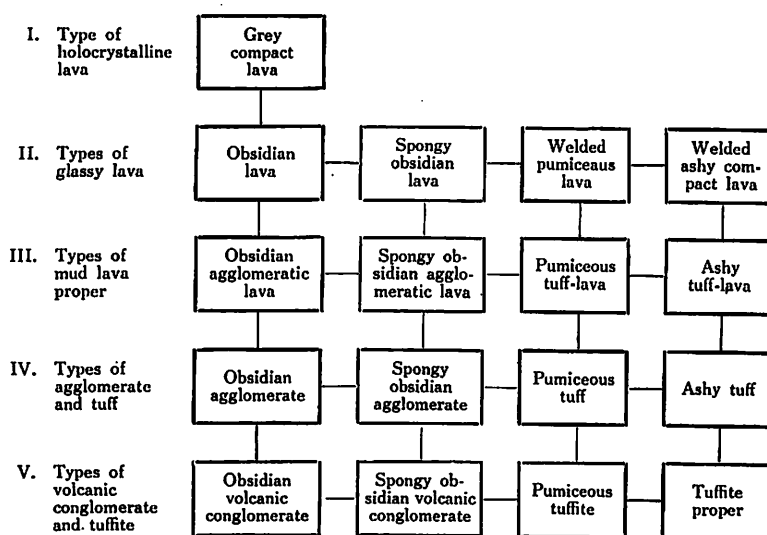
I. Type of holocrystalline lava

Grey compact lava

II. Types of glassy lava

Obsidian lava

Spongy obsidian lava

Welded pumiceaus lava

Welded ashy compact lava

III. Types of mud lava proper

Obsidian agglomeratic lava

Spongy obsidian agglomeratic lava

Pumiceous tuff-lava

Ashy tuff-lava

IV. Types of agglomerate and tuff

Obsidian agglomerate

Spongy obsidian agglomerate

Pumiceous tuff

Ashy tuff

V. Types of volcanic conglomerate and tuffite

Obsidian volcanic conglomerate

Spongy obsidian volcanic conglomerate

Pumiceous tuffite

Tuffite proper